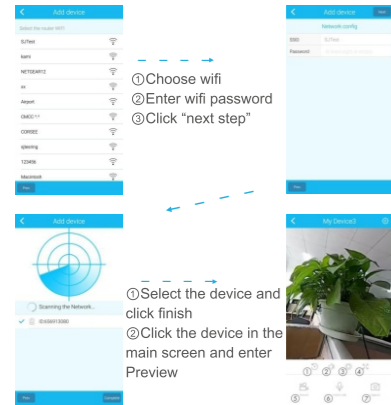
Add device

Select the router WiFi

SJTest

kaini

NETGEAR12

xx

Airport

GMCC

C0002

sjtesting

123456

Macintosh

Next

①Choose wifi
②Enter wifi password
③Click “next step”

Add device

Next

Network config

SSID SJTest

Password

Next

Add device

Scanning the Network...

Next

Complete

①Select the device and click finish
②Click the device in the main screen and enter Preview

My Device3

① ② ③ ④

⑤ ⑥ ⑦